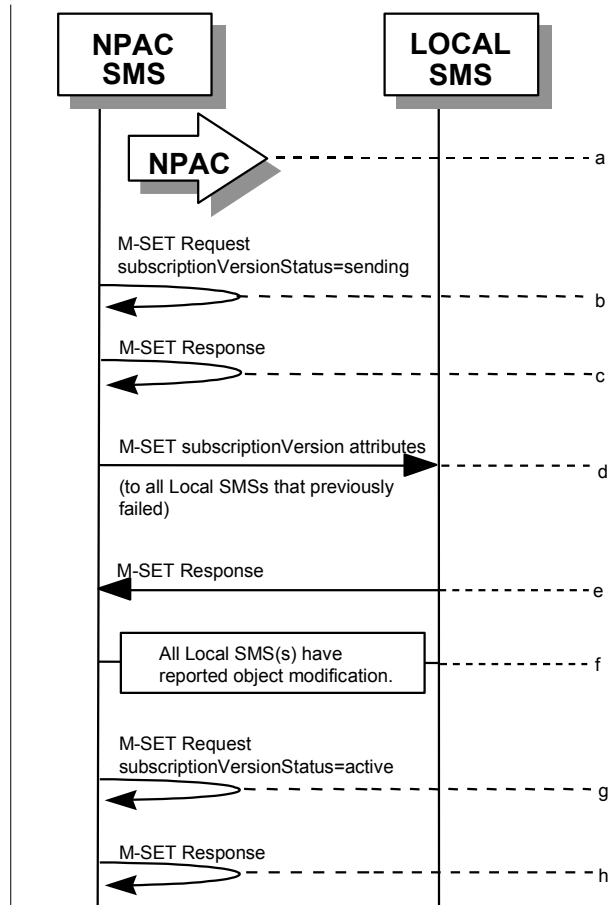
NPAC SMS

LOCAL SMS

NPAC

a

M-SET Request subscriptionVersionStatus=sending

b

M-SET Response

c

M-SET subscriptionVersion attributes

d

(to all Local SMSs that previously failed)

M-SET Response

e

All Local SMS(s) have reported object modification.

f

M-SET Request subscriptionVersionStatus=active

g

M-SET Response

h